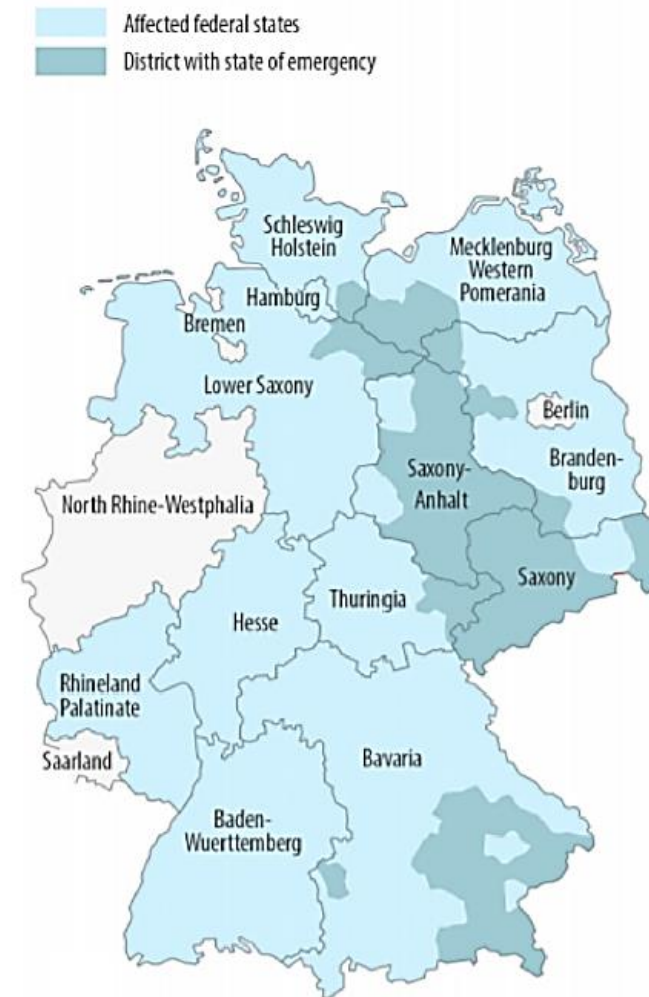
Affected federal states
District with state of emergency

Schleswig Holstein
Mecklenburg Western Pomerania
Hamburg
Bremen
Lower Saxony
Berlin
Brandenburg
Saxony-Anhalt
North Rhine-Westphalia
Saxony
Thuringia
Hesse
Rhineland Palatinate
Saarland
Bavaria
Baden-Wuerttemberg